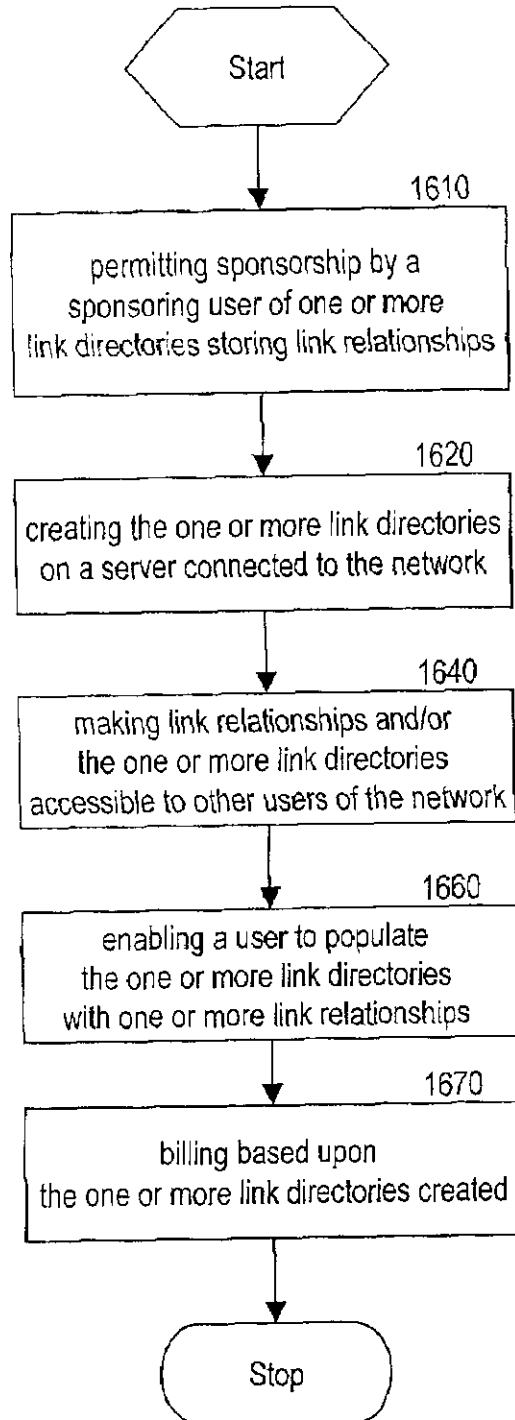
Start

1610

permitting sponsorship by a sponsoring user of one or more link directories storing link relationships

1620

creating the one or more link directories on a server connected to the network

1640

making link relationships and/or the one or more link directories accessible to other users of the network

1660

enabling a user to populate the one or more link directories with one or more link relationships

1670

billing based upon the one or more link directories created

Stop